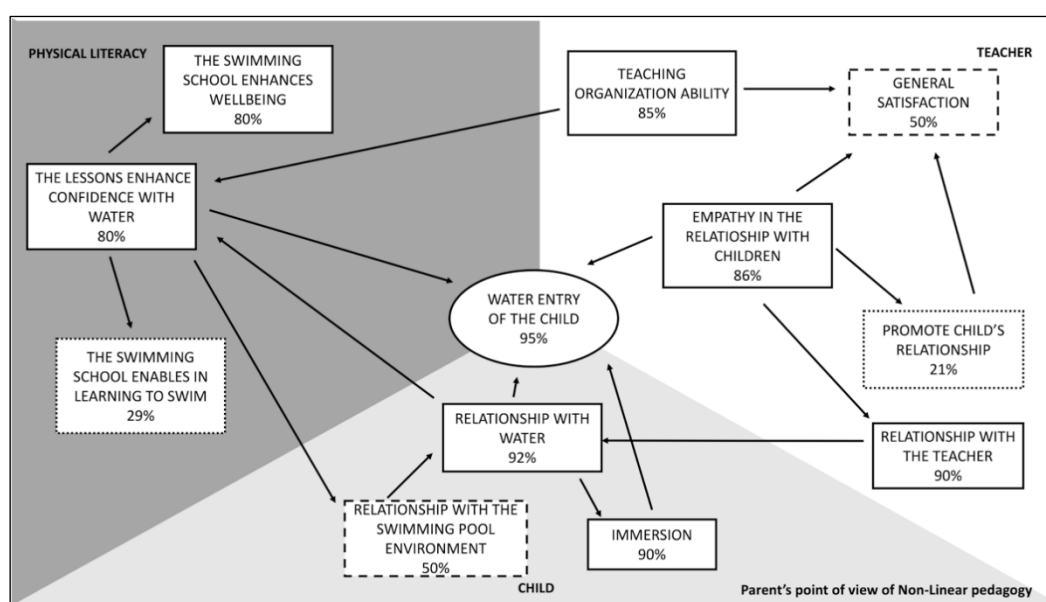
PHYSICAL LITERACY

THE SWIMMING SCHOOL ENHANCES WELLBEING 80%

TEACHING ORGANIZATION ABILITY 85%

TEACHER

GENERAL SATISFACTION 50%

THE LESSONS ENHANCE CONFIDENCE WITH WATER 80%

EMPATHY IN THE RELATIOSHIP WITH CHILDREN 86%

WATER ENTRY OF THE CHILD 95%

THE SWIMMING SCHOOL ENABLES IN LEARNING TO SWIM 29%

PROMOTE CHILD'S RELATIONSHIP 21%

RELATIONSHIP WITH WATER 92%

RELATIONSHIP WITH THE TEACHER 90%

RELATIONSHIP WITH THE SWIMMING POOL ENVIRONMENT 50%

IMMERSION 90%

CHILD

Parent's point of view of Non-Linear pedagogy